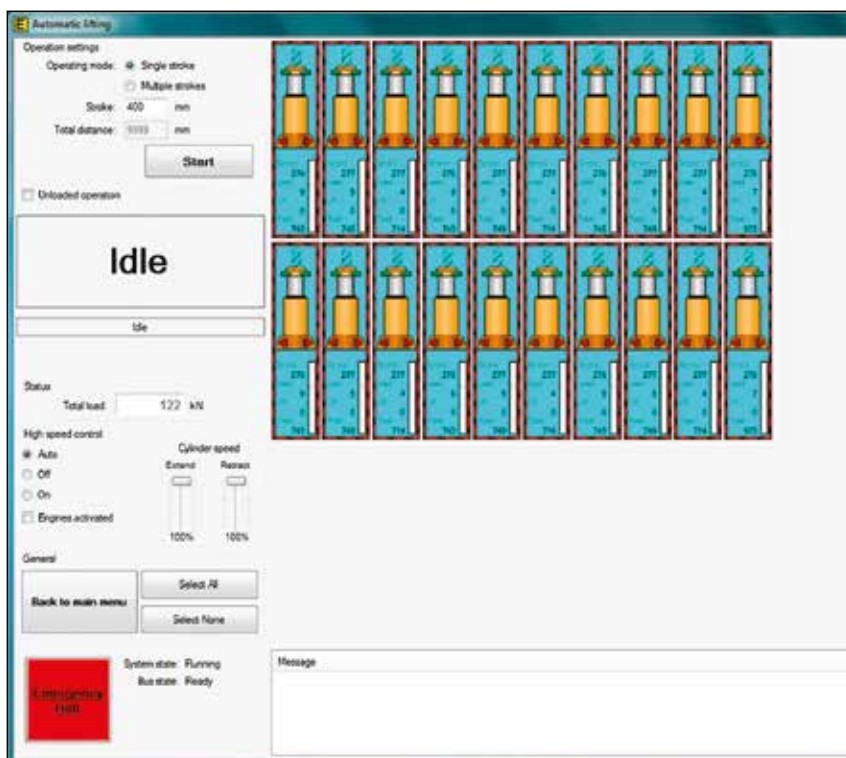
Automatic lifting

Operation settings

Operating mode: Single stroke

Multiple strokes

Stroke: 400 mm

Total distance: 9999 mm

Start

Unloaded operation

Idle

Idle

Status

Total load 122 kN

High speed control

Auto

Off

On

Engines activated

Cylinder speed

Extend

Retract

100%

100%

General

Back to main menu

Select All

Select None

Emergency halt

System state: Running

Bus state: Ready

Message